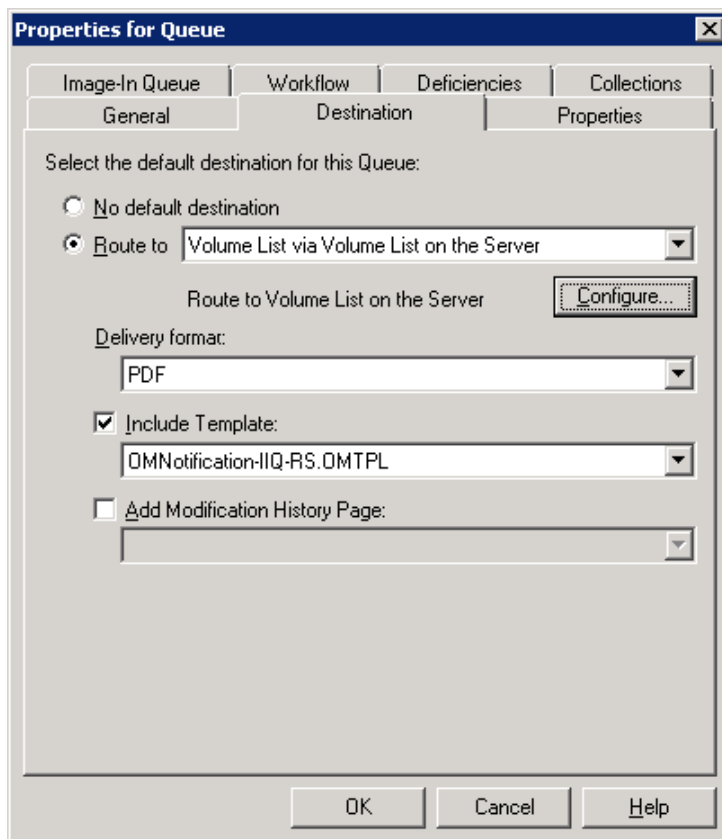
Properties for Queue

Image-In Queue | Workflow | Deficiencies | Collections
General | Destination | Properties

Select the default destination for this Queue:

No default destination

Route to Volume List via Volume List on the Server

Route to Volume List on the Server Configure...

Delivery format:

PDF

Include Template:

OMNotification-IIQ-RS.OMTPL

Add Modification History Page:

OK Cancel Help